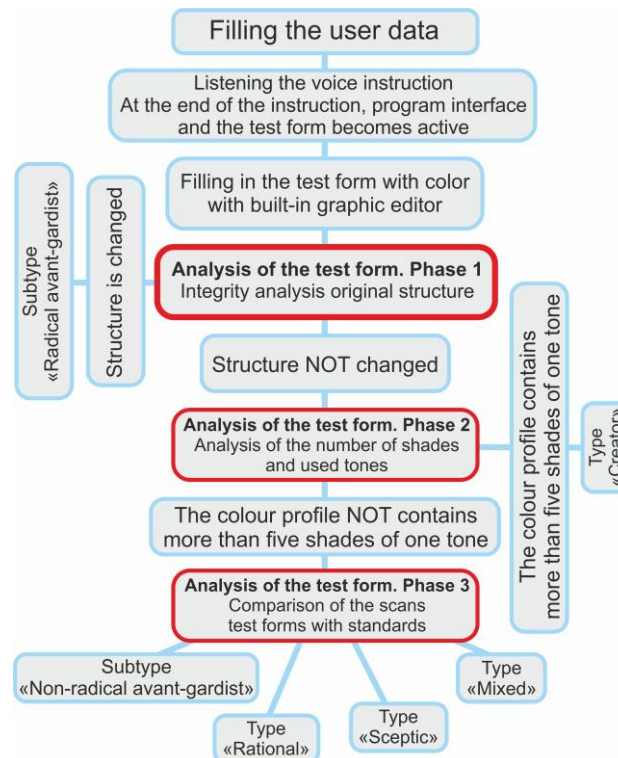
Filling the user data

Listening the voice instruction
At the end of the instruction, program interface and the test form becomes active

Filling in the test form with color with built-in graphic editor

Subtype «Radical avant-gardist»

Structure is changed

Analysis of the test form. Phase 1
Integrity analysis original structure

Structure NOT changed

Analysis of the test form. Phase 2
Analysis of the number of shades and used tones

The colour profile contains more than five shades of one tone

Type «Creator»

The colour profile NOT contains more than five shades of one tone

Analysis of the test form. Phase 3
Comparison of the scans test forms with standards

Subtype «Non-radical avant-gardist»

Type «Rational»

Type «Sceptic»

Type «Mixed»